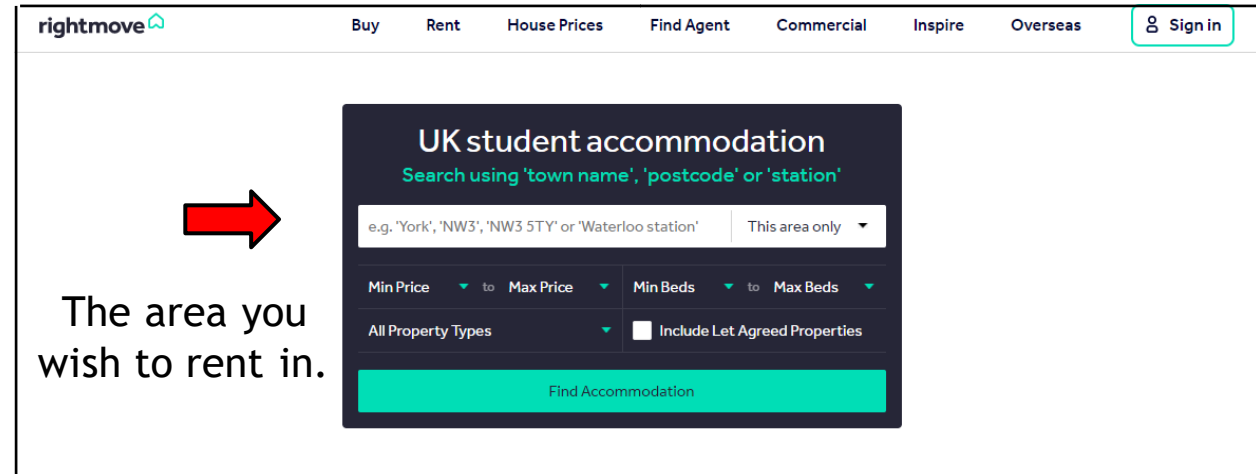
rightmove

Buy Rent House Prices Find Agent Commercial Inspire Overseas Sign in

UK student accommodation

Search using 'town name', 'postcode' or 'station'

e.g. 'York', 'NW3', 'NW3 5TY' or 'Waterloo station'

This area only

Min Price to Max Price

Min Beds to Max Beds

All Property Types

Include Let Agreed Properties

Find Accommodation

The area you wish to rent in.